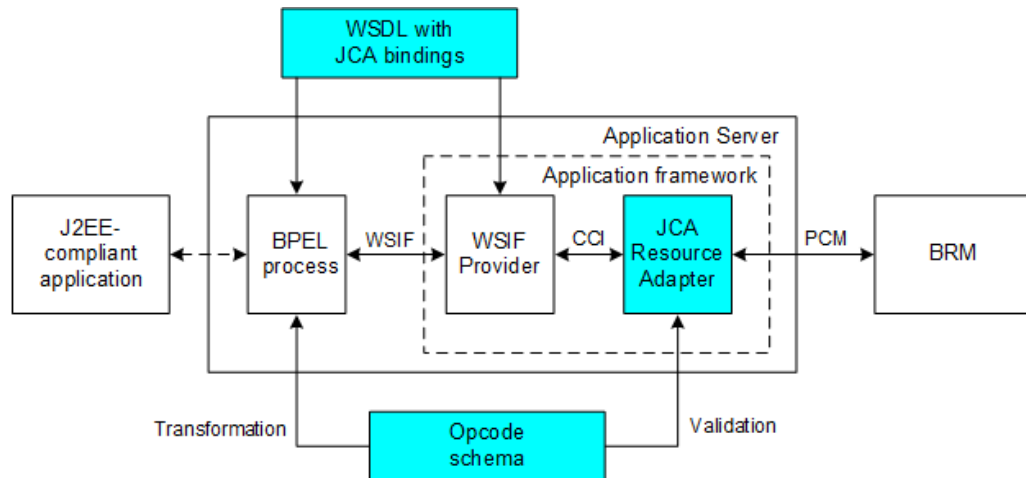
WSDL with JCA bindings

Application Server

Application framework

J2EE-compliant application

BPEL process

WSIF

WSIF Provider

CCI

JCA Resource Adapter

PCM

BRM

Transformation

Opcode schema

Validation